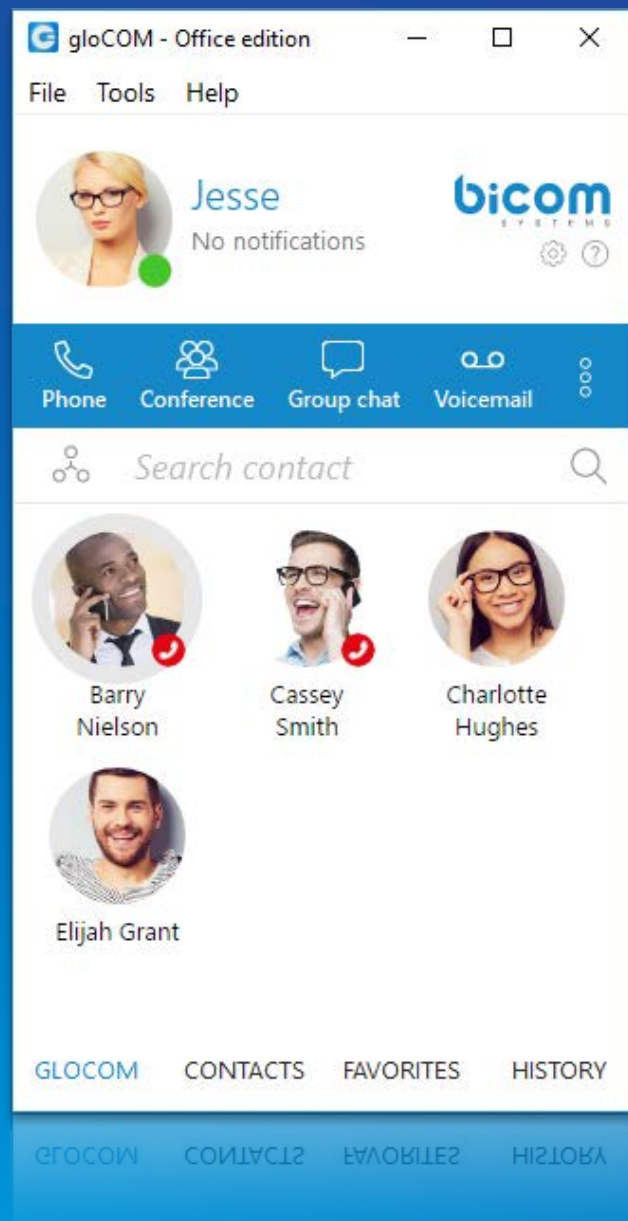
gloCOM - Office edition

File Tools Help

Jesse
No notifications

bicom
SYSTEMS

Phone Conference Group chat Voicemail

Search contact

Barry Nielson

Cassey Smith

Charlotte Hughes

Elijah Grant

GLOCOM CONTACTS FAVORITES HISTORY